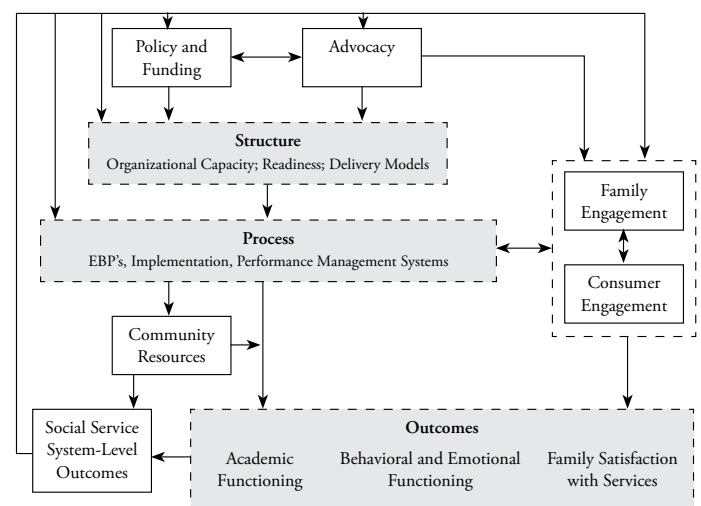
Policy and Funding

Advocacy

Structure
Organizational Capacity; Readiness; Delivery Models

Family Engagement

Consumer Engagement

Process
EBP's, Implementation, Performance Management Systems

Community Resources

Social Service System-Level Outcomes

Outcomes
Academic Functioning
Behavioral and Emotional Functioning
Family Satisfaction with Services